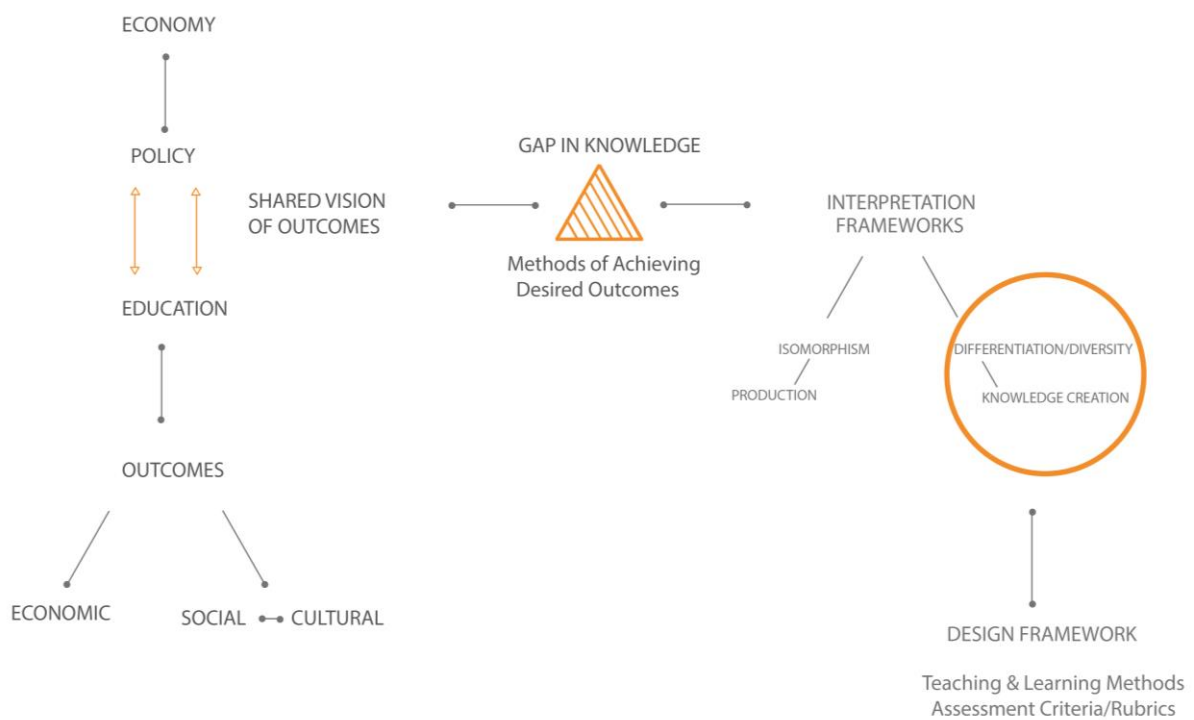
ECONOMY

POLICY

SHARED VISION OF OUTCOMES

GAP IN KNOWLEDGE

Methods of Achieving Desired Outcomes

INTERPRETATION FRAMEWORKS

EDUCATION

ISOMORPHISM

PRODUCTION

DIFFERENTIATION/DIVERSITY

KNOWLEDGE CREATION

OUTCOMES

ECONOMIC

SOCIAL

CULTURAL

DESIGN FRAMEWORK

Teaching & Learning Methods
Assessment Criteria/Rubrics